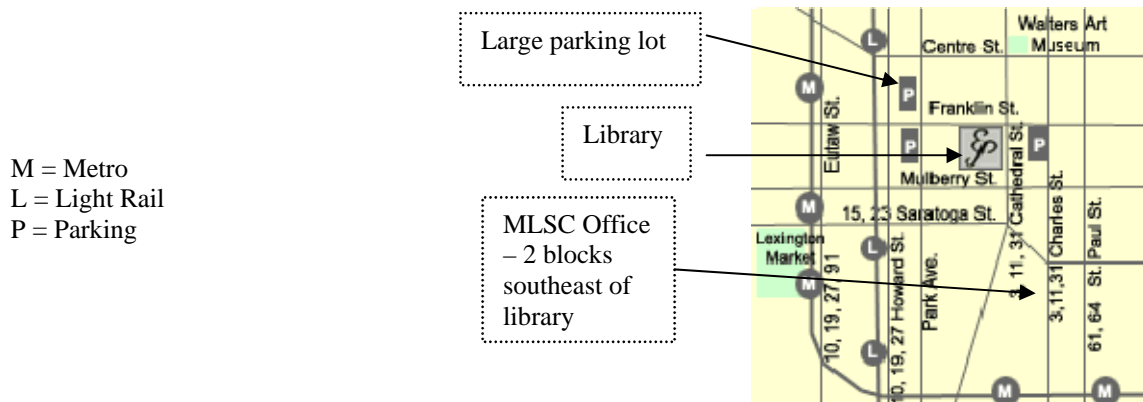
M = Metro
L = Light Rail
P = Parking

Large parking lot

Library

MLSC Office – 2 blocks southeast of library

Walters Art Museum
Centre St.
L
M
P
Franklin St.
Eutaw St.
P
P
Cathedral St.
Mulberry St.
M
15, 23 Saratoga St.
Lexington Market
L
M
10, 19, 27, 91
10, 19, 27 Howard St.
Park Ave.
3, 11, 31
3, 11, 31 Charles St.
St. Paul St.
61, 64
L
M
M